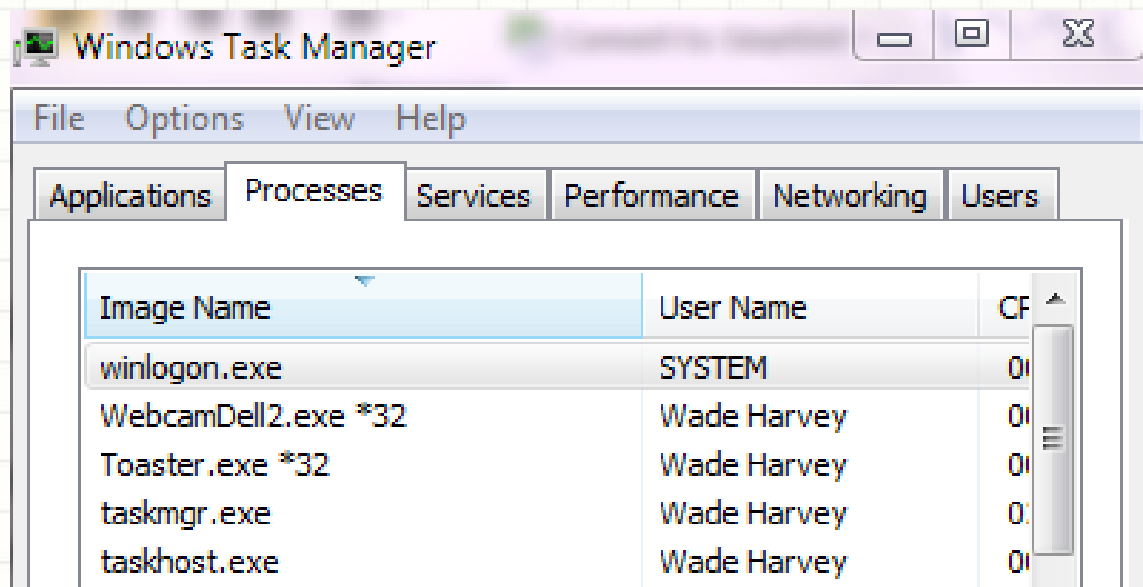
Windows Task Manager

File Options View Help

Applications Processes Services Performance Networking Users

| Image Name | User Name | C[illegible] |
|---|---|---|
| winlogon.exe | SYSTEM | 0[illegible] |
| WebcamDell2.exe *32 | Wade Harvey | 0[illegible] |
| Toaster.exe *32 | Wade Harvey | 0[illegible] |
| taskmgr.exe | Wade Harvey | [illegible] |
| taskhost.exe | Wade Harvey | 0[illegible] |